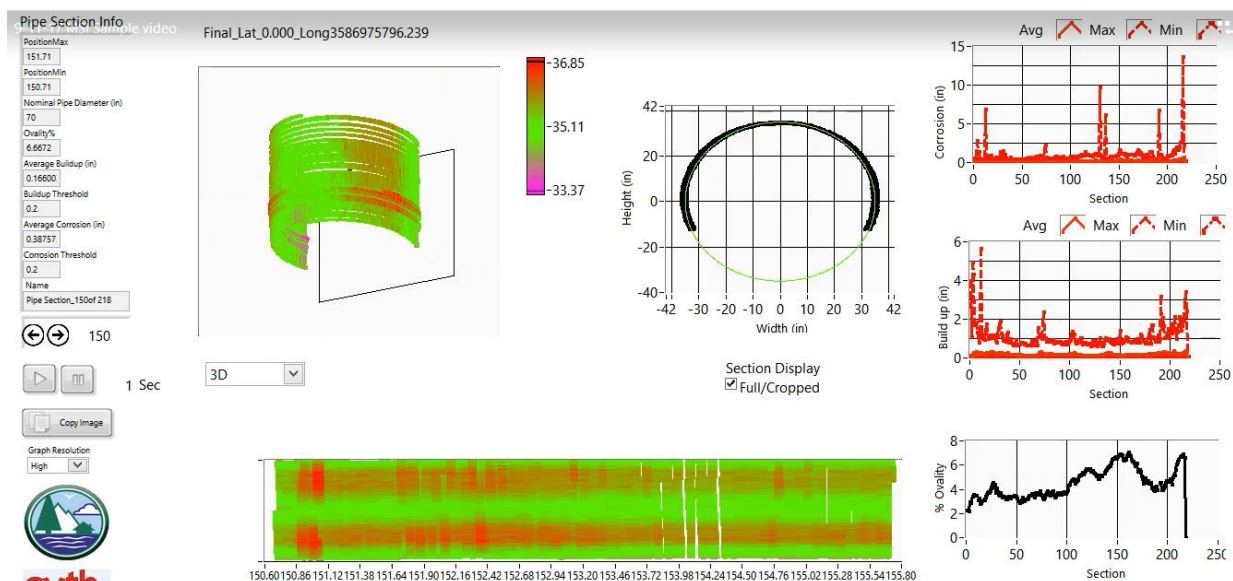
Pipe Section Info

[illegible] MSI Sample video

Final_Lat_0.000_Long3586975796.239

PositionMax
151.71
PositionMin
150.71
Nominal Pipe Diameter (in)
70
Ovality%
6.6672
Average Buildup (in)
0.16600
Buildup Threshold
0.2
Average Corrosion (in)
0.38757
Corrosion Threshold
0.2
Name
Pipe Section_150of 218

150

1 Sec

Copy Image

Graph Resolution
High

3D

-36.85
-35.11
-33.37

42
20
0
-20
-40
Height (in)
-42 -30 -20 -10 0 10 20 30 42
Width (in)

Section Display
Full/Cropped

Avg Max Min
15
10
5
0
Corrosion (in)
0 50 100 150 200 250
Section

Avg Max Min
6
4
2
0
Build up (in)
0 50 100 150 200 250
Section

8
6
4
2
0
% Ovality
0 50 100 150 200 250
Section

150.60 150.86 151.12 151.38 151.64 151.90 152.16 152.42 152.68 152.94 153.20 153.46 153.72 153.98 154.24 154.50 154.76 155.02 155.28 155.54 155.80